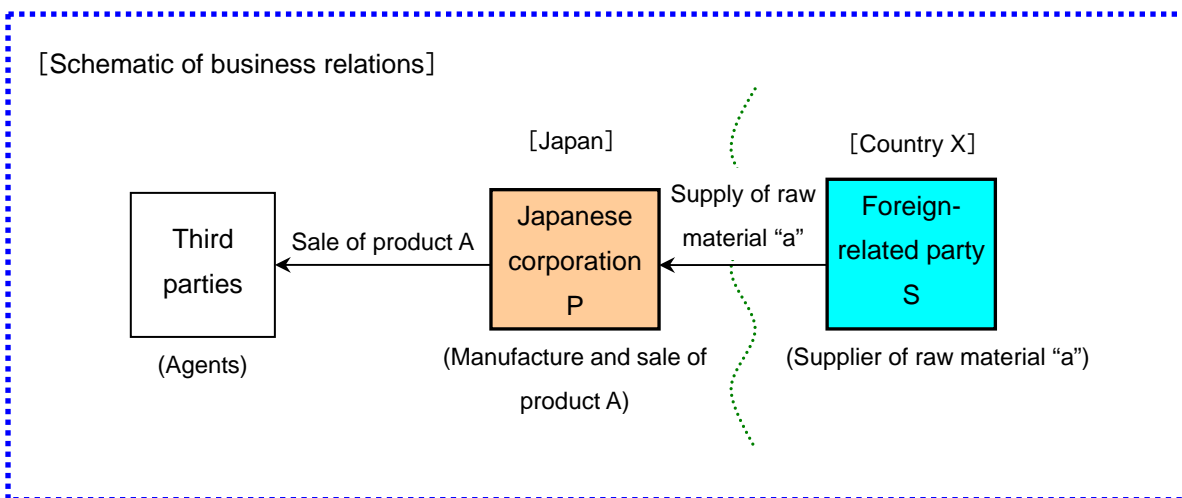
［Schematic of business relations］

［Japan］

［Country X］

Third parties

(Agents)

Sale of product A

Japanese corporation P

(Manufacture and sale of product A)

Supply of raw material “a”

Foreign-related party S

(Supplier of raw material “a”)